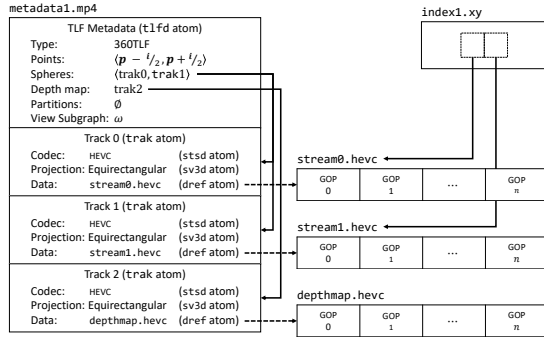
metadata1.mp4

TLF Metadata (tlfd atom)
Type: 360TLF
Points: $\langle \boldsymbol{p} - {}^{t}/_{2}, \boldsymbol{p} + {}^{t}/_{2} \rangle$
Spheres: ⟨trak0,trak1⟩
Depth map: trak2
Partitions: ∅
View Subgraph: $\omega$

Track 0 (trak atom)
Codec: HEVC (stsd atom)
Projection: Equirectangular (sv3d atom)
Data: stream0.hevc (dref atom)

Track 1 (trak atom)
Codec: HEVC (stsd atom)
Projection: Equirectangular (sv3d atom)
Data: stream1.hevc (dref atom)

Track 2 (trak atom)
Codec: HEVC (stsd atom)
Projection: Equirectangular (sv3d atom)
Data: depthmap.hevc (dref atom)

index1.xy

stream0.hevc

| GOP 0 | GOP 1 | ... | GOP $n$ |
|---|---|---|---|

stream1.hevc

| GOP 0 | GOP 1 | ... | GOP $n$ |
|---|---|---|---|

depthmap.hevc

| GOP 0 | GOP 1 | ... | GOP $n$ |
|---|---|---|---|